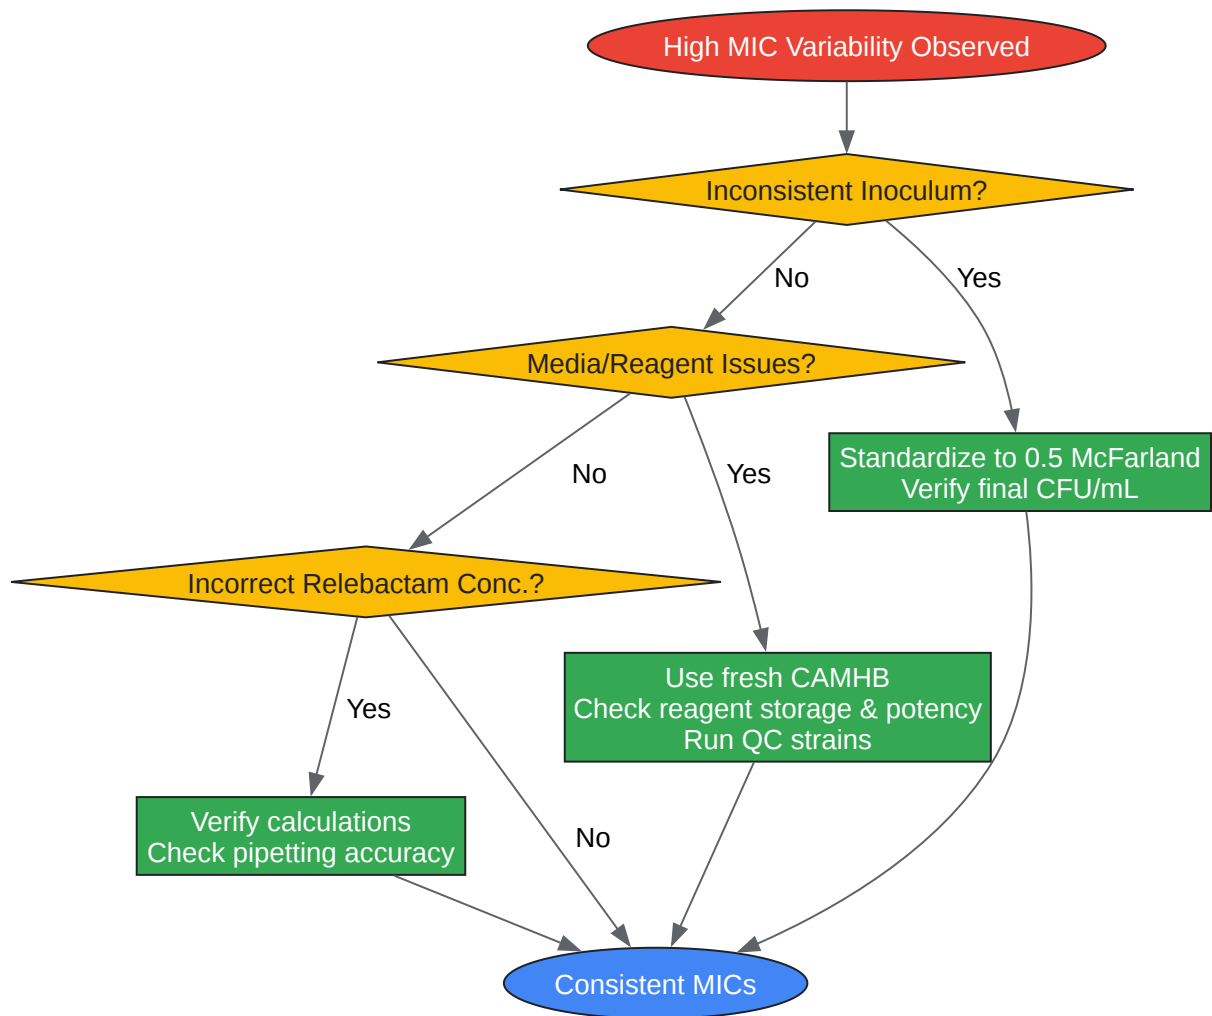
High MIC Variability Observed

Inconsistent Inoculum?

No

Yes

Media/Reagent Issues?

Standardize to 0.5 McFarland
Verify final CFU/mL

No

Yes

Incorrect Relebactam Conc.?

Use fresh CAMHB
Check reagent storage & potency
Run QC strains

Yes

Verify calculations
Check pipetting accuracy

No

Consistent MICs